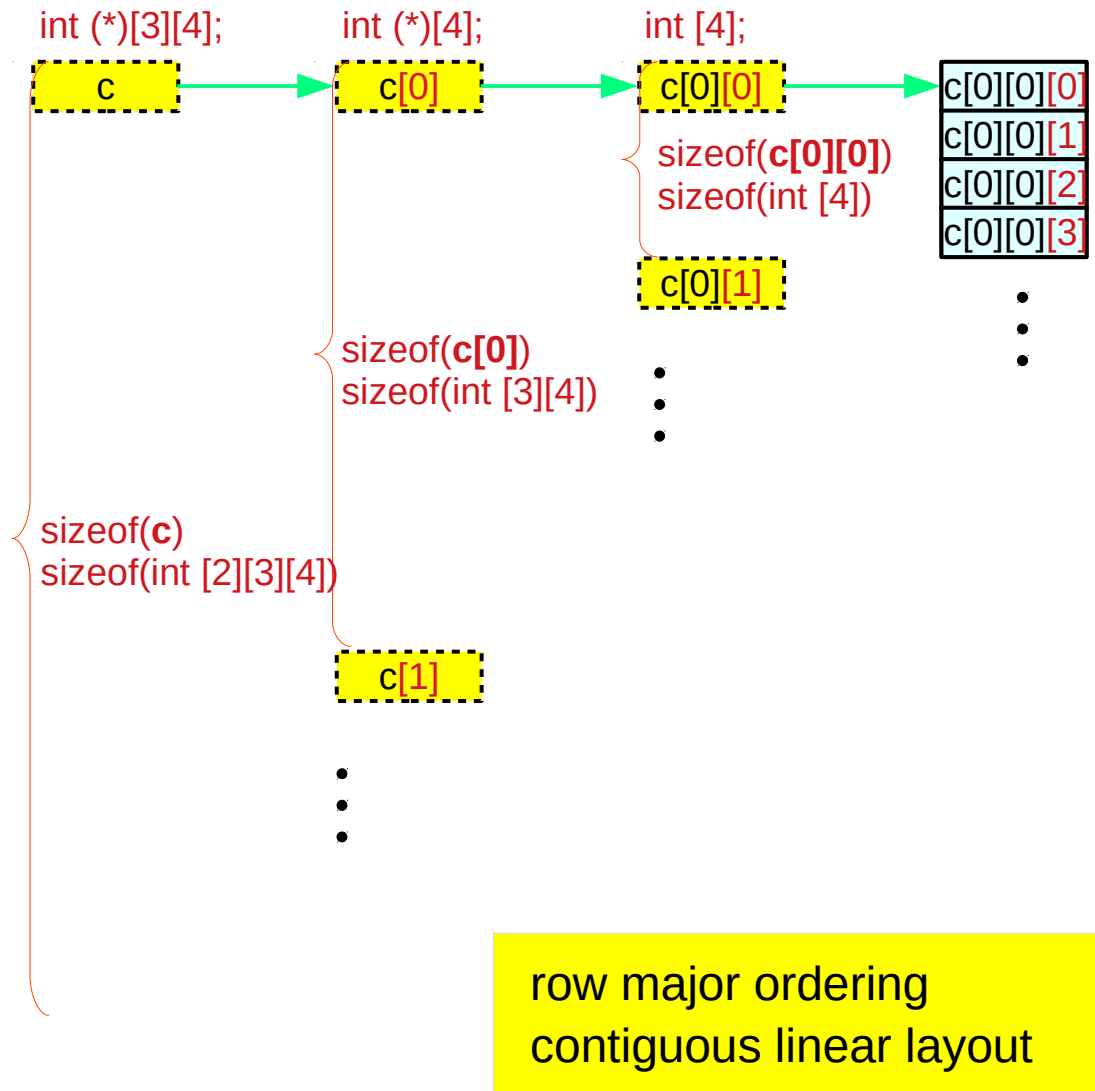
int (*)[3][4];

int (*)[4];

int [4];

c

c[0]

c[0][0]

c[0][0][0]
c[0][0][1]
c[0][0][2]
c[0][0][3]

sizeof(**c[0][0]**)
sizeof(int [4])

c[0][1]

sizeof(**c[0]**)
sizeof(int [3][4])

sizeof(**c**)
sizeof(int [2][3][4])

c[1]

row major ordering
contiguous linear layout